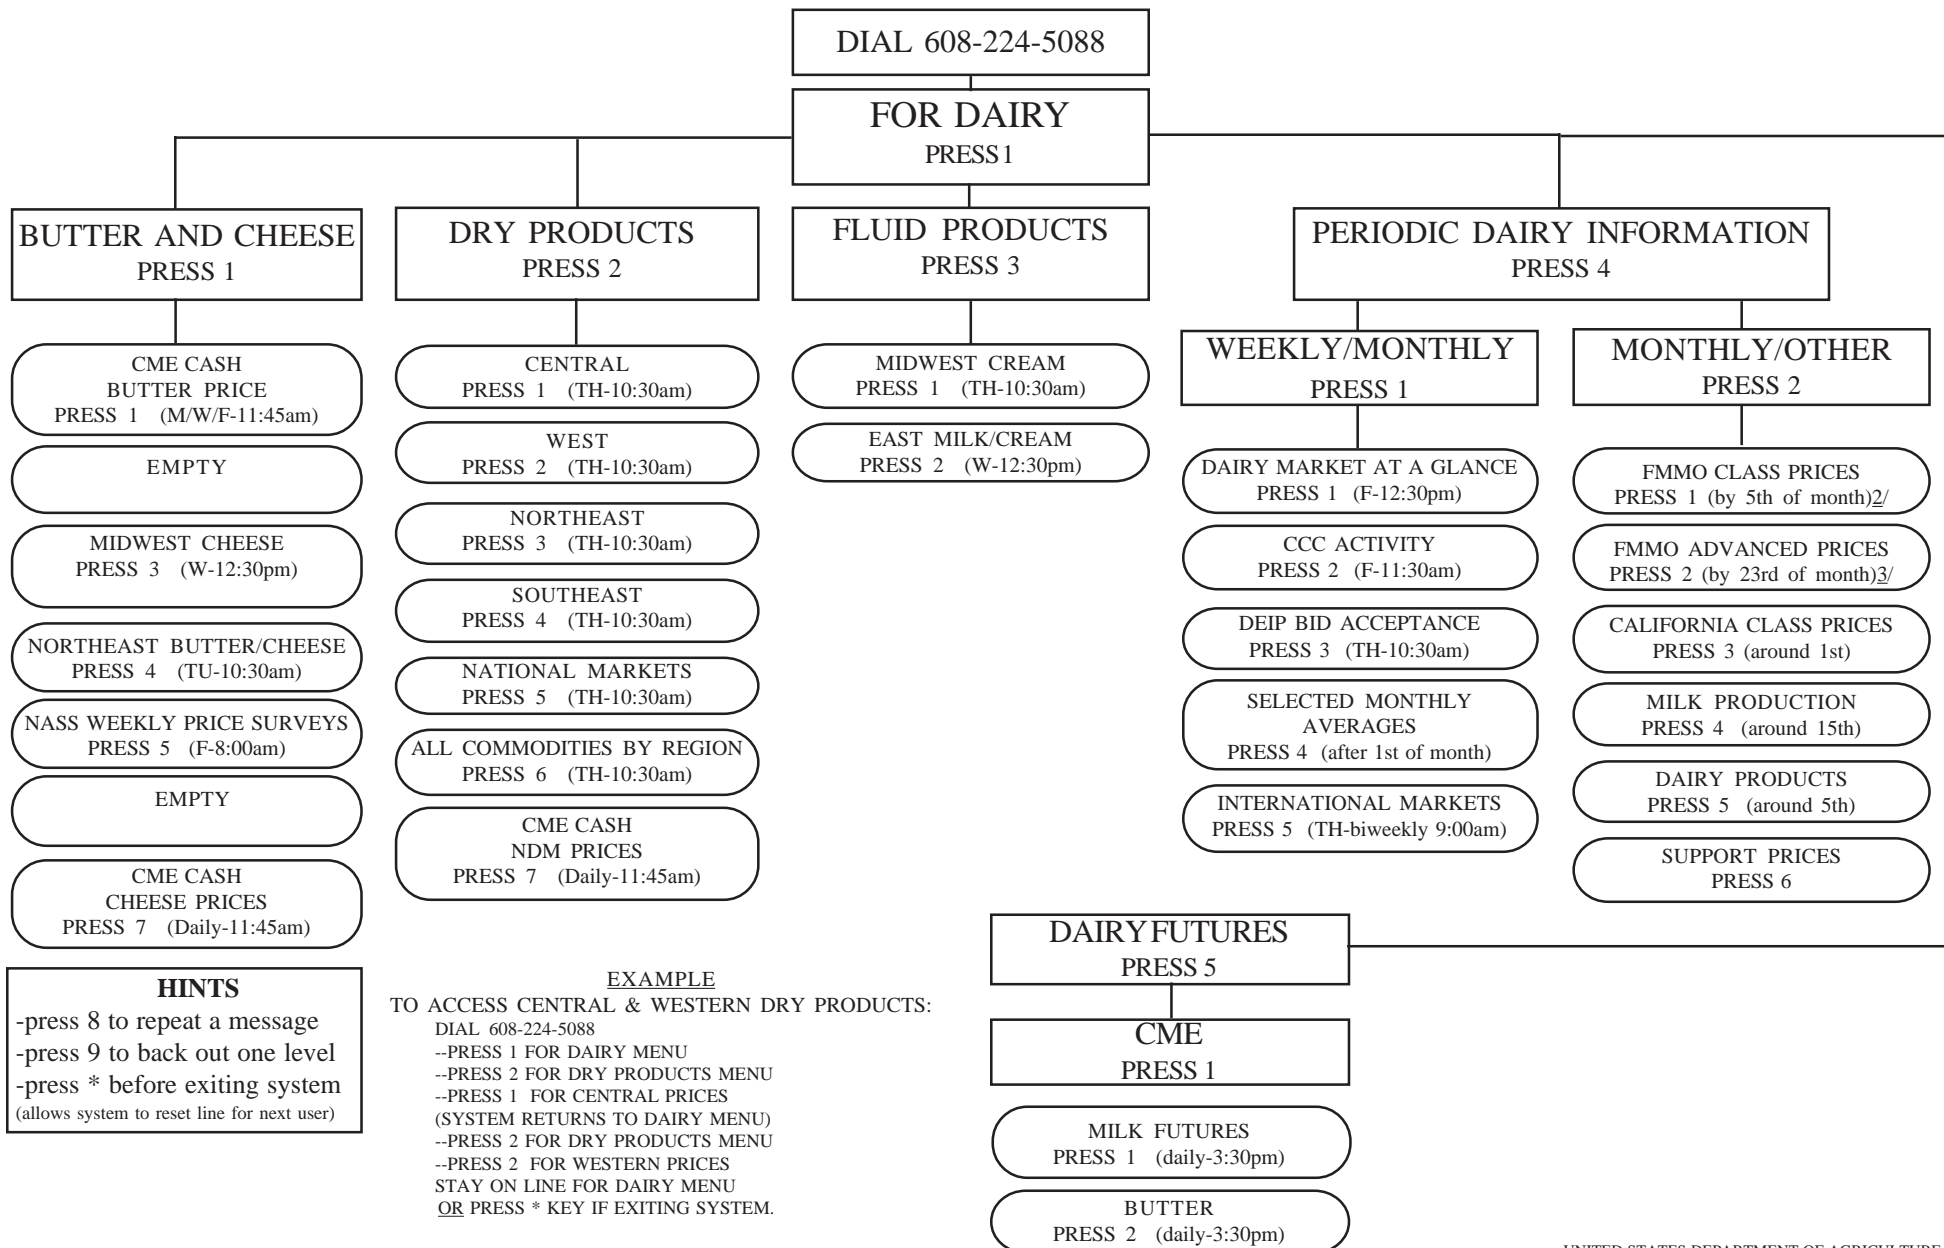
DIAL 608-224-5088

FOR DAIRY
PRESS1

BUTTER AND CHEESE
PRESS 1

CME CASH
BUTTER PRICE
PRESS 1 (M/W/F-11:45am)

EMPTY

MIDWEST CHEESE
PRESS 3 (W-12:30pm)

NORTHEAST BUTTER/CHEESE
PRESS 4 (TU-10:30am)

NASS WEEKLY PRICE SURVEYS
PRESS 5 (F-8:00am)

EMPTY

CME CASH
CHEESE PRICES
PRESS 7 (Daily-11:45am)

DRY PRODUCTS
PRESS 2

CENTRAL
PRESS 1 (TH-10:30am)

WEST
PRESS 2 (TH-10:30am)

NORTHEAST
PRESS 3 (TH-10:30am)

SOUTHEAST
PRESS 4 (TH-10:30am)

NATIONAL MARKETS
PRESS 5 (TH-10:30am)

ALL COMMODITIES BY REGION
PRESS 6 (TH-10:30am)

CME CASH
NDM PRICES
PRESS 7 (Daily-11:45am)

FLUID PRODUCTS
PRESS 3

MIDWEST CREAM
PRESS 1 (TH-10:30am)

EAST MILK/CREAM
PRESS 2 (W-12:30pm)

PERIODIC DAIRY INFORMATION
PRESS 4

WEEKLY/MONTHLY
PRESS 1

DAIRY MARKET AT A GLANCE
PRESS 1 (F-12:30pm)

CCC ACTIVITY
PRESS 2 (F-11:30am)

DEIP BID ACCEPTANCE
PRESS 3 (TH-10:30am)

SELECTED MONTHLY AVERAGES
PRESS 4 (after 1st of month)

INTERNATIONAL MARKETS
PRESS 5 (TH-biweekly 9:00am)

MONTHLY/OTHER
PRESS 2

FMMO CLASS PRICES
PRESS 1 (by 5th of month)2/

FMMO ADVANCED PRICES
PRESS 2 (by 23rd of month)3/

CALIFORNIA CLASS PRICES
PRESS 3 (around 1st)

MILK PRODUCTION
PRESS 4 (around 15th)

DAIRY PRODUCTS
PRESS 5 (around 5th)

SUPPORT PRICES
PRESS 6

DAIRYFUTURES
PRESS 5

CME
PRESS 1

MILK FUTURES
PRESS 1 (daily-3:30pm)

BUTTER
PRESS 2 (daily-3:30pm)

HINTS
-press 8 to repeat a message
-press 9 to back out one level
-press * before exiting system
(allows system to reset line for next user)

EXAMPLE
TO ACCESS CENTRAL & WESTERN DRY PRODUCTS:
DIAL 608-224-5088
--PRESS 1 FOR DAIRY MENU
--PRESS 2 FOR DRY PRODUCTS MENU
--PRESS 1 FOR CENTRAL PRICES
(SYSTEM RETURNS TO DAIRY MENU)
--PRESS 2 FOR DRY PRODUCTS MENU
--PRESS 2 FOR WESTERN PRICES
STAY ON LINE FOR DAIRY MENU
OR PRESS * KEY IF EXITING SYSTEM.

UNITED STATES DEPARTMENT OF AGRICULTURE